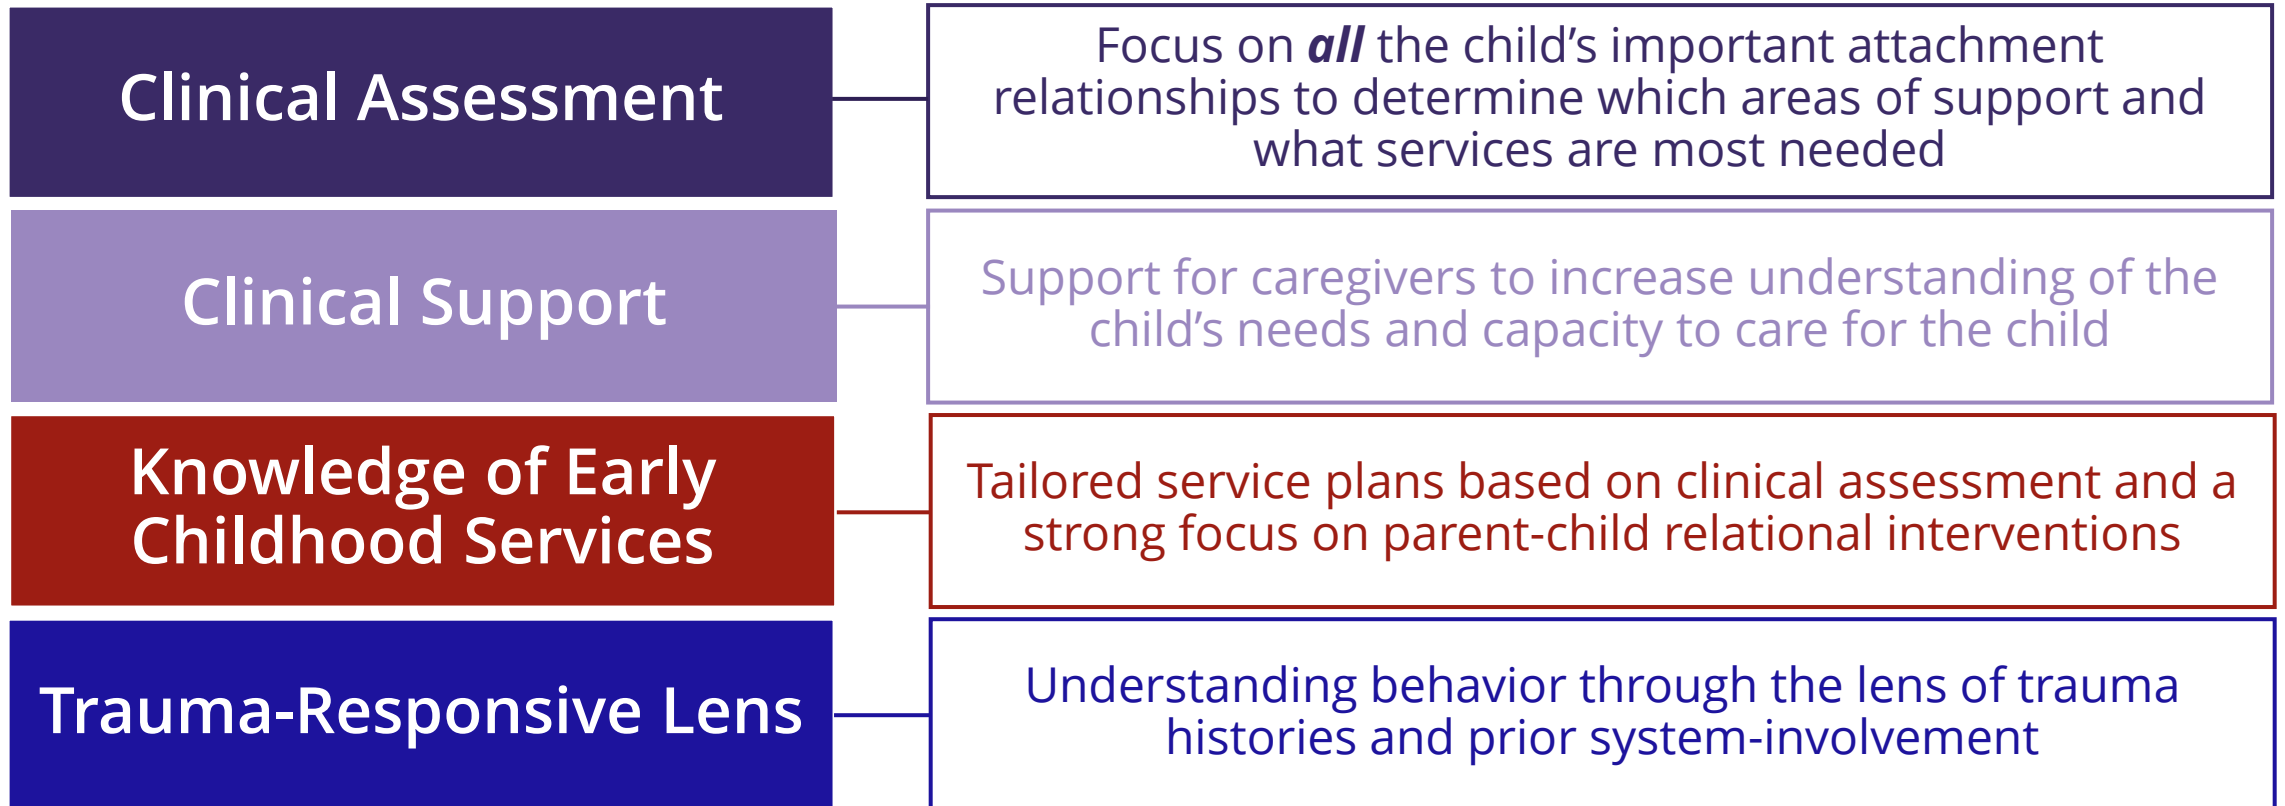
Clinical Assessment

Focus on ***all*** the child's important attachment relationships to determine which areas of support and what services are most needed

Clinical Support

Support for caregivers to increase understanding of the child's needs and capacity to care for the child

Knowledge of Early Childhood Services

Tailored service plans based on clinical assessment and a strong focus on parent-child relational interventions

Trauma-Responsive Lens

Understanding behavior through the lens of trauma histories and prior system-involvement